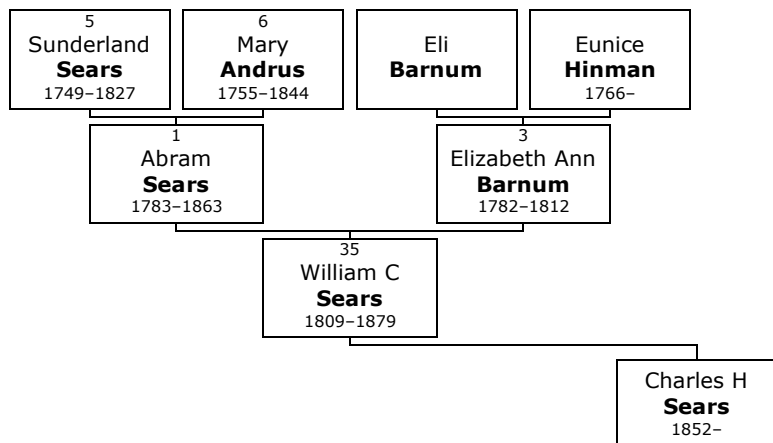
5
Sunderland
**Sears**
1749–1827

6
Mary
**Andrus**
1755–1844

Eli
**Barnum**

Eunice
**Hinman**
1766–

1
Abram
**Sears**
1783–1863

3
Elizabeth Ann
**Barnum**
1782–1812

35
William C
**Sears**
1809–1879

Charles H
**Sears**
1852–